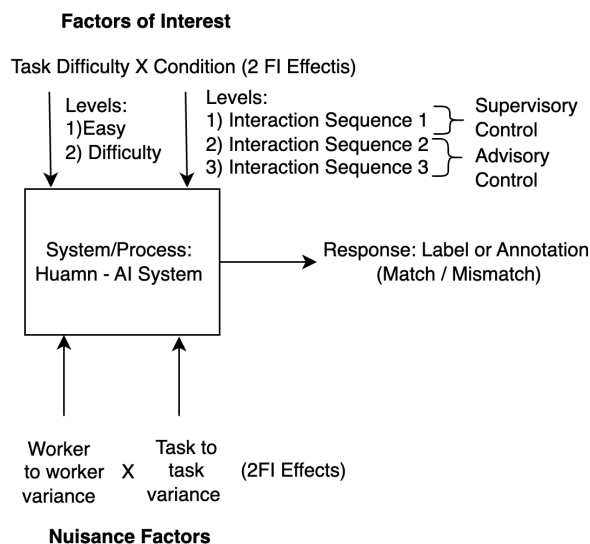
Factors of Interest

Task Difficulty X Condition (2 FI Effectis)

Levels:
1)Easy
2) Difficulty

Levels:
1) Interaction Sequence 1
2) Interaction Sequence 2
3) Interaction Sequence 3

Supervisory Control

Advisory Control

System/Process:
Huamn - AI System

Response: Label or Annotation (Match / Mismatch)

Worker to worker variance X Task to task variance (2FI Effects)

Nuisance Factors